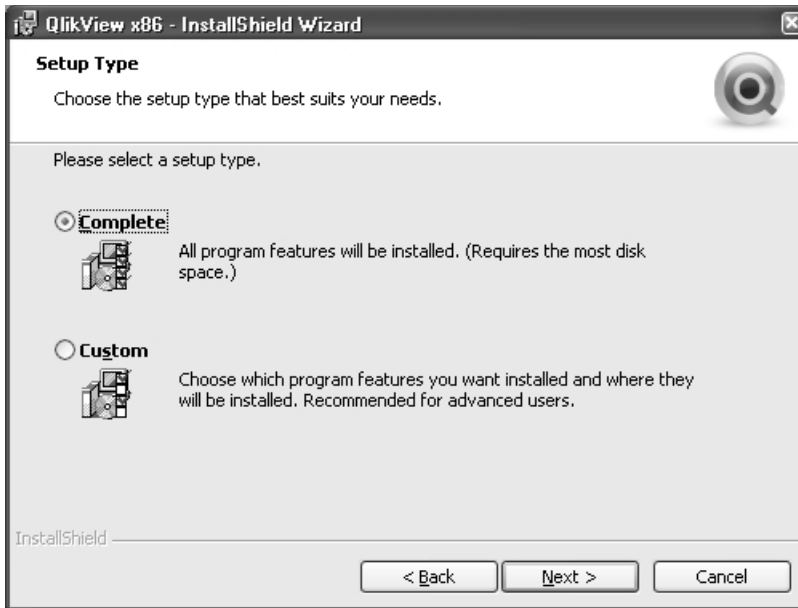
QlikView x86 - InstallShield Wizard

Setup Type

Choose the setup type that best suits your needs.

Please select a setup type.

Complete

All program features will be installed. (Requires the most disk space.)

Custom

Choose which program features you want installed and where they will be installed. Recommended for advanced users.

InstallShield

< Back

Next >

Cancel